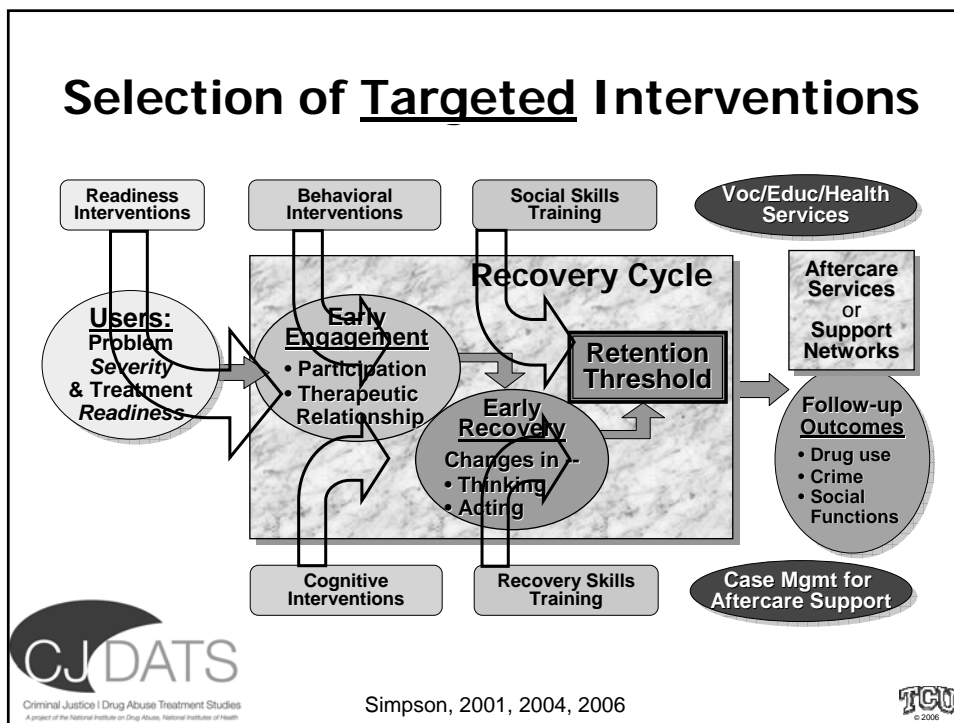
Selection of Targeted Interventions

Readiness Interventions

Behavioral Interventions

Social Skills Training

Voc/Educ/Health Services

Recovery Cycle

Aftercare Services or Support Networks

Users: Problem Severity & Treatment Readiness

Early Engagement
• Participation
• Therapeutic Relationship

Retention Threshold

Early Recovery
Changes in -
• Thinking
• Acting

Follow-up Outcomes
• Drug use
• Crime
• Social Functions

Cognitive Interventions

Recovery Skills Training

Case Mgmt for Aftercare Support

CJDATS
Criminal Justice | Drug Abuse Treatment Studies
A project of the National Institute on Drug Abuse, National Institutes of Health

Simpson, 2001, 2004, 2006

TCU
© 2006